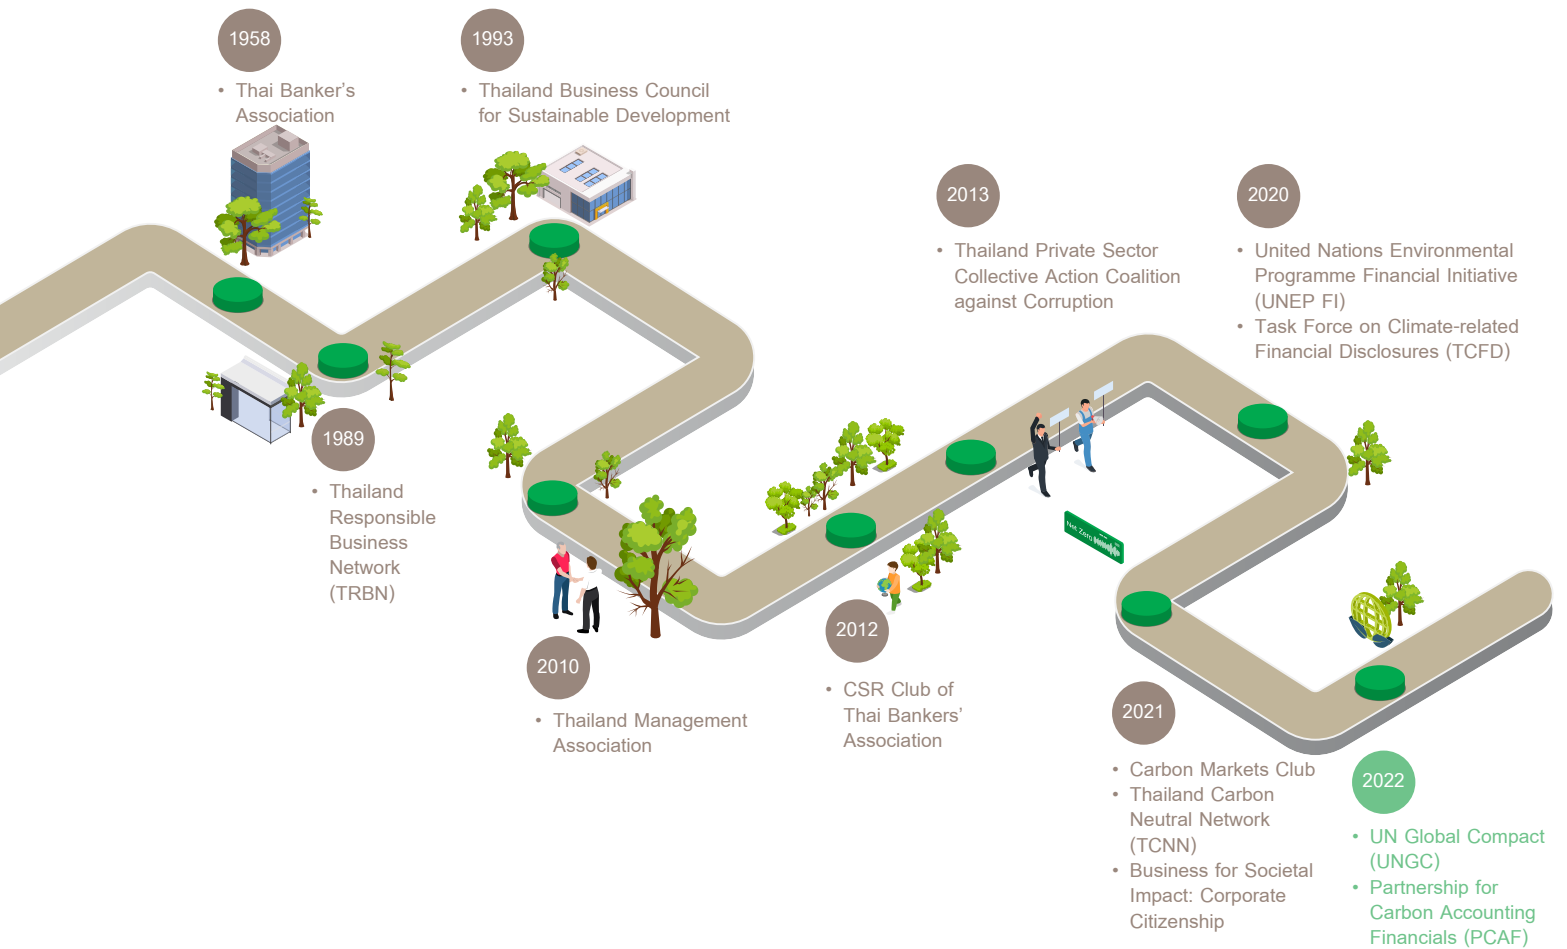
1958

• Thai Banker's Association

1993

• Thailand Business Council for Sustainable Development

2013

• Thailand Private Sector Collective Action Coalition against Corruption

2020

• United Nations Environmental Programme Financial Initiative (UNEP FI)
• Task Force on Climate-related Financial Disclosures (TCFD)

1989

• Thailand Responsible Business Network (TRBN)

Net Zero

2010

• Thailand Management Association

2012

• CSR Club of Thai Bankers' Association

2021

• Carbon Markets Club
• Thailand Carbon Neutral Network (TCNN)
• Business for Societal Impact: Corporate Citizenship

2022

• UN Global Compact (UNGC)
• Partnership for Carbon Accounting Financials (PCAF)